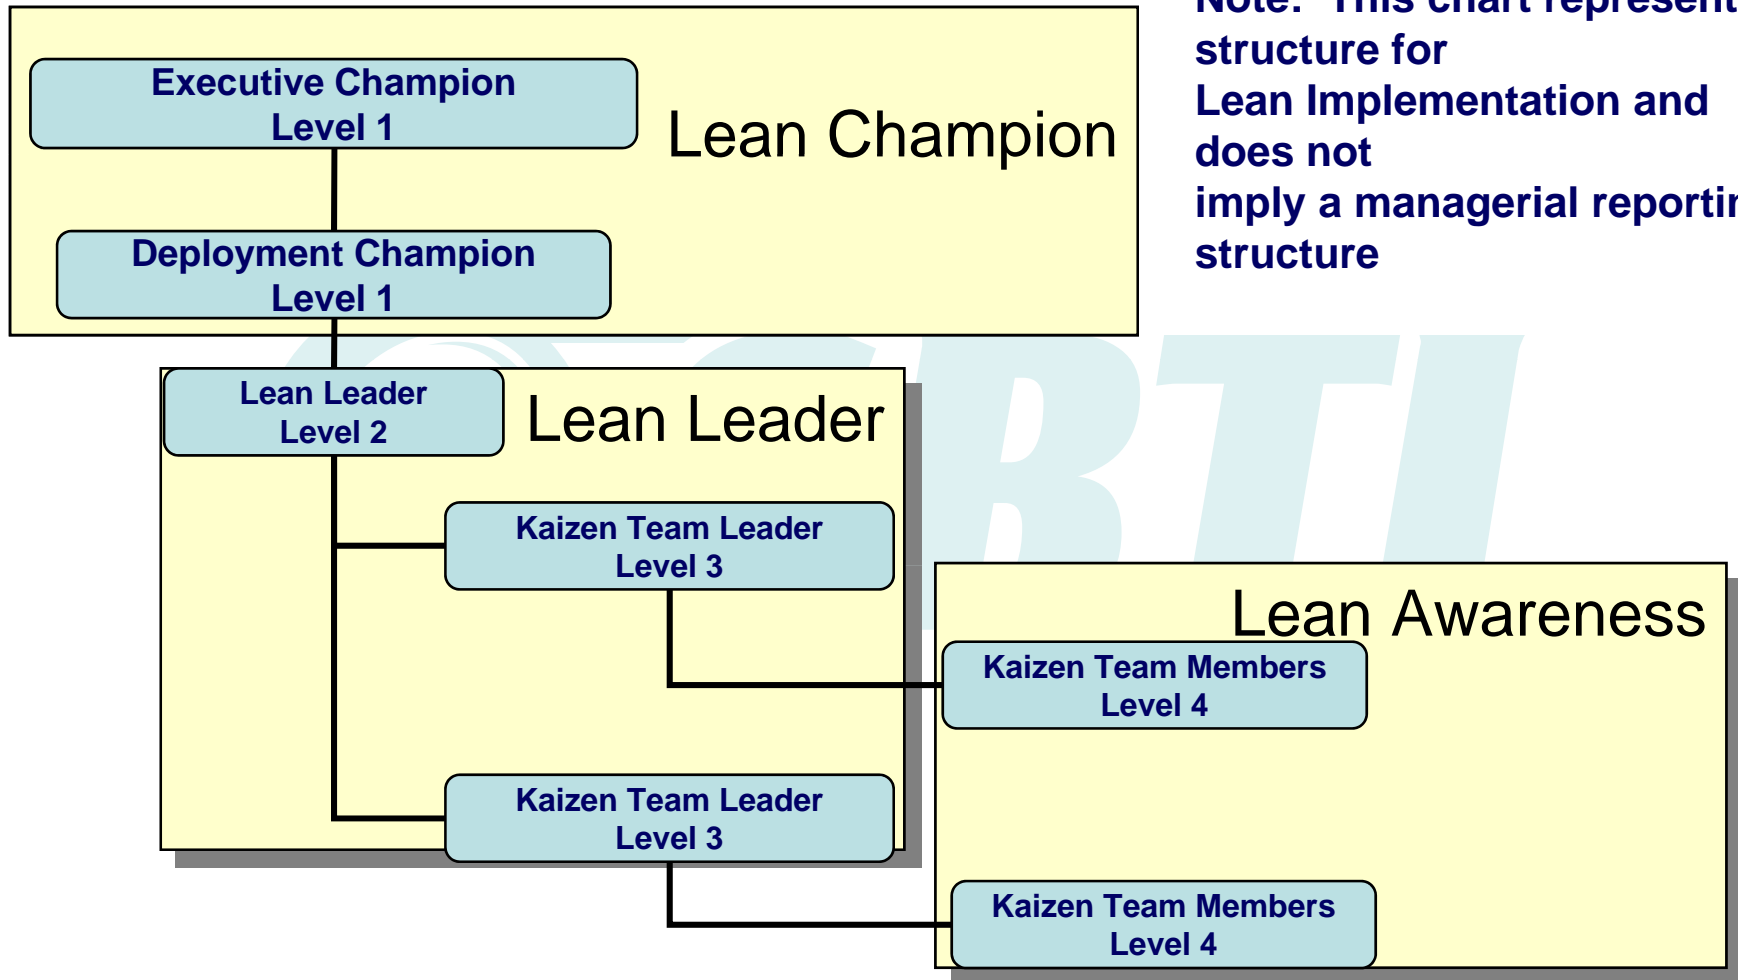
Executive Champion
Level 1

Deployment Champion
Level 1

Lean Champion

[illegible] structure for
Lean Implementation and
does not
imply a managerial reporti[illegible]
structure

Lean Leader
Level 2

Lean Leader

Kaizen Team Leader
Level 3

Lean Awareness

Kaizen Team Members
Level 4

Kaizen Team Leader
Level 3

Kaizen Team Members
Level 4

RTI